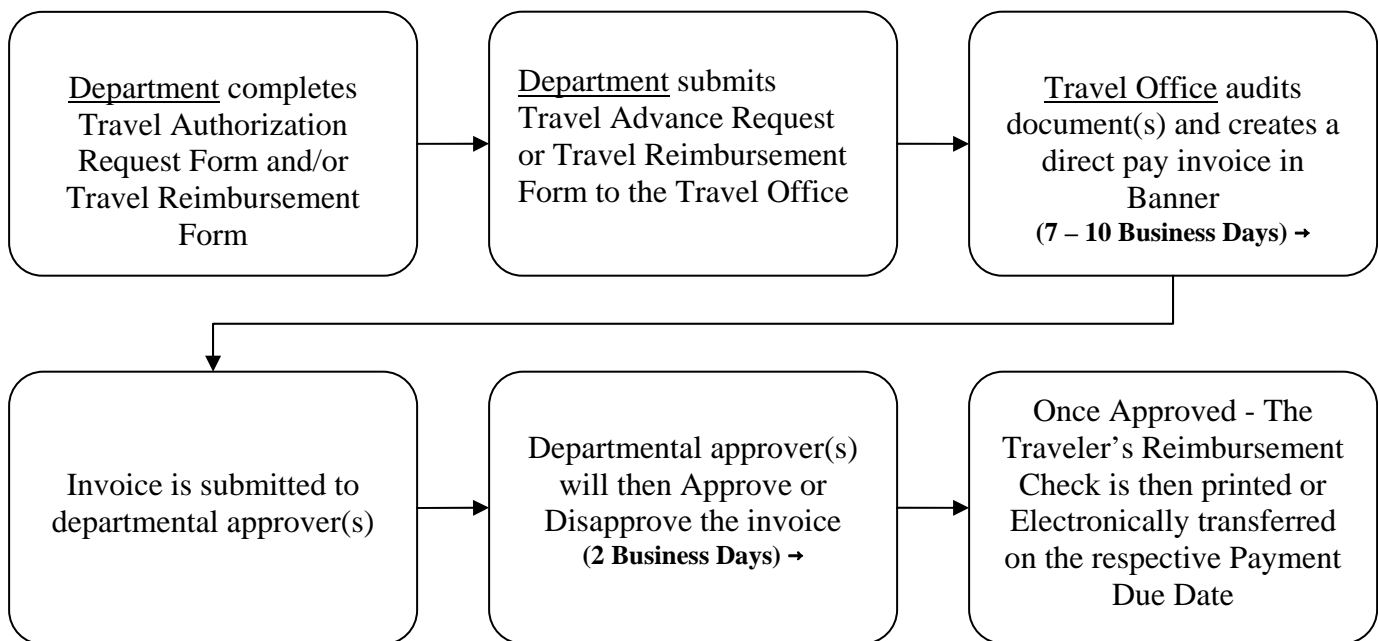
Department completes Travel Authorization Request Form and/or Travel Reimbursement Form

Department submits Travel Advance Request or Travel Reimbursement Form to the Travel Office

Travel Office audits document(s) and creates a direct pay invoice in Banner
**(7 – 10 Business Days) →**

Invoice is submitted to departmental approver(s)

Departmental approver(s) will then Approve or Disapprove the invoice
**(2 Business Days) →**

Once Approved - The Traveler's Reimbursement Check is then printed or Electronically transferred on the respective Payment Due Date